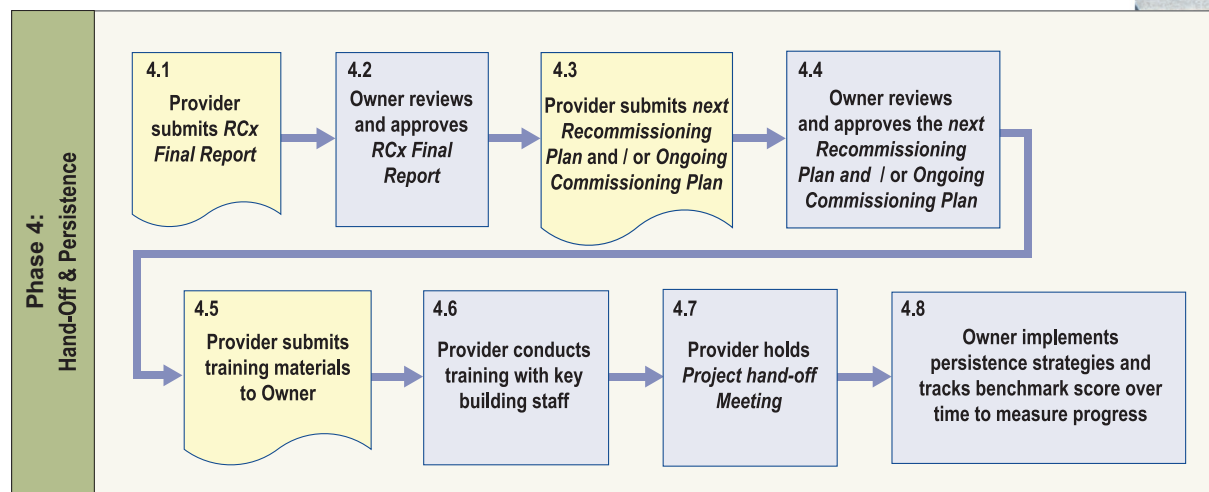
Phase 4:
Hand-Off & Persistence

4.1
Provider submits *RCx Final Report*

4.2
Owner reviews and approves *RCx Final Report*

4.3
Provider submits *next Recommissioning Plan* and / or *Ongoing Commissioning Plan*

4.4
Owner reviews and approves the *next Recommissioning Plan and* / or *Ongoing Commissioning Plan*

4.5
Provider submits training materials to Owner

4.6
Provider conducts training with key building staff

4.7
Provider holds *Project hand-off Meeting*

4.8
Owner implements persistence strategies and tracks benchmark score over time to measure progress